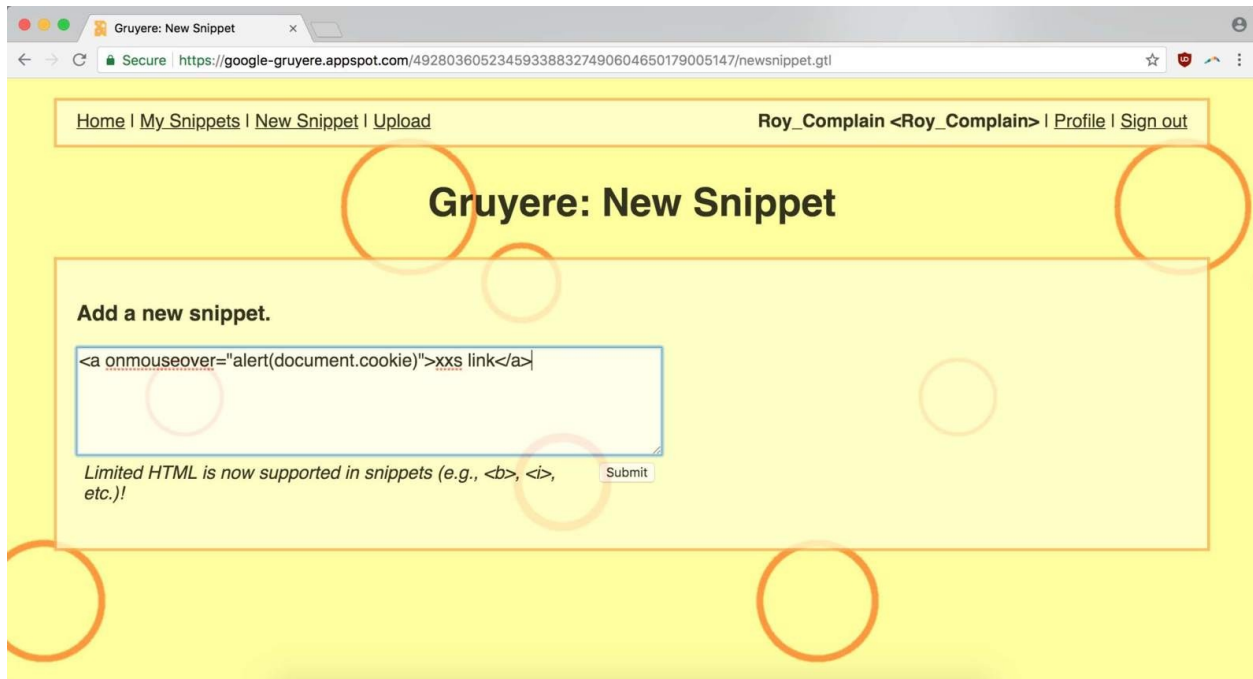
Gruyere: New Snippet ×

Secure | https://google-gruyere.appspot.com/492803605234593388327490604650179005147/newsnippet.gtl

Home | My Snippets | New Snippet | Upload

Roy_Complain <Roy_Complain> | Profile | Sign out

Gruyere: New Snippet

Add a new snippet.

<a onmouseover="alert(document.cookie)">xxs link</a>

Limited HTML is now supported in snippets (e.g., <b>, <i>, etc.)!

Submit